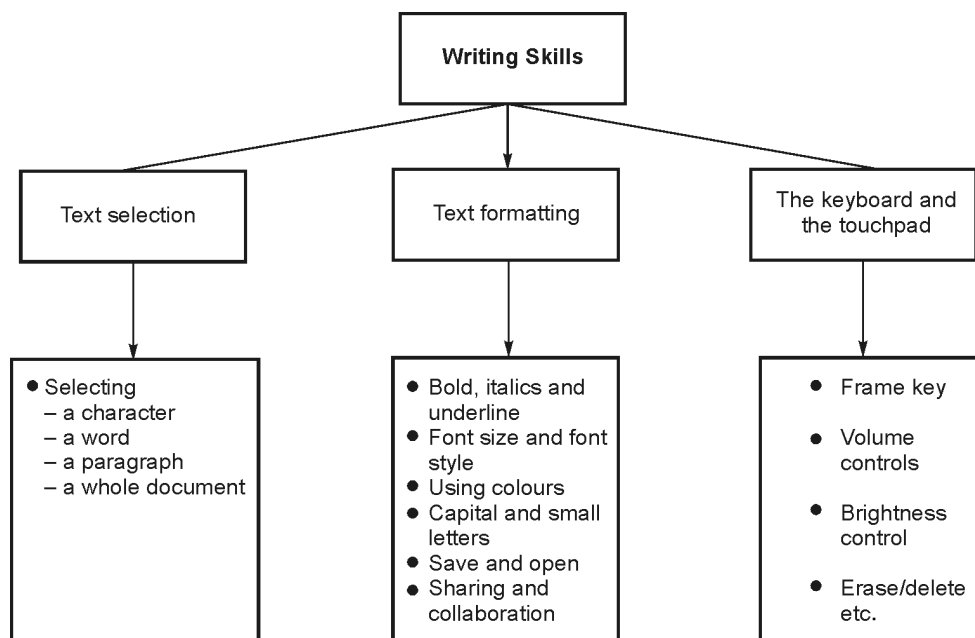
Writing Skills

Text selection

Text formatting

The keyboard and the touchpad

• Selecting
– a character
– a word
– a paragraph
– a whole document

• Bold, italics and underline
• Font size and font style
• Using colours
• Capital and small letters
• Save and open
• Sharing and collaboration

• Frame key
• Volume controls
• Brightness control
• Erase/delete etc.